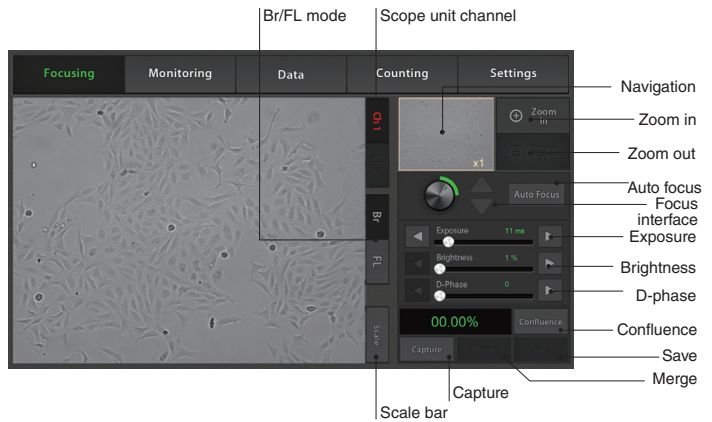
Br/FL mode

Scope unit channel

Focusing

Monitoring

Data

Counting

Settings

Ch1

Br

FL

Scale

x1

Zoom in

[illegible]

Auto Focus

Exposure

11 ms

Brightness

1 %

D-Phase

0

00.00%

Confluence

Capture

Navigation

Zoom in

Zoom out

Auto focus

Focus interface

Exposure

Brightness

D-phase

Confluence

Save

Merge

Capture

Scale bar